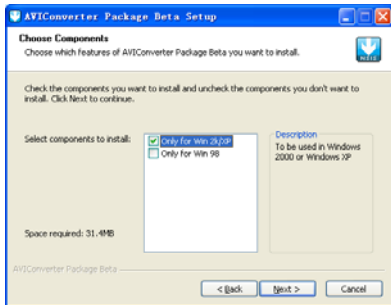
AVIConverter Package Beta Setup

Choose Components
Choose which features of AVIConverter Package Beta you want to install.

Check the components you want to install and uncheck the components you don't want to install. Click Next to continue.

Select components to install:

Only for Win 2k/XP
Only for Win 98

Description
To be used in Windows 2000 or Windows XP

Space required: 31.4MB

AVIConverter Package Beta

< Back
Next >
Cancel